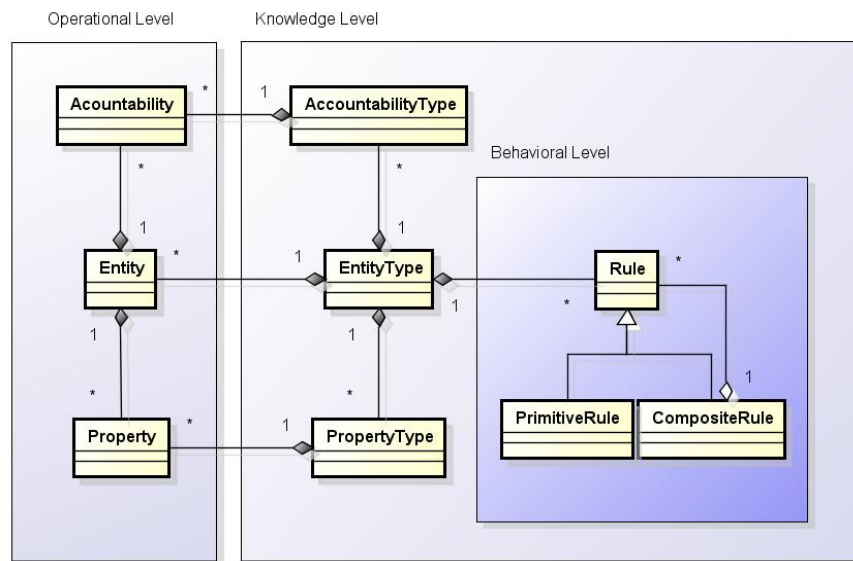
Operational Level

Knowledge Level

Behavioral Level

Acountability

*

1

AccountabilityType

*

*

1

1

Entity

*

1

EntityType

1

*

Rule

*

1

1

1

*

*

1

Property

*

1

PropertyType

PrimitiveRule

CompositeRule